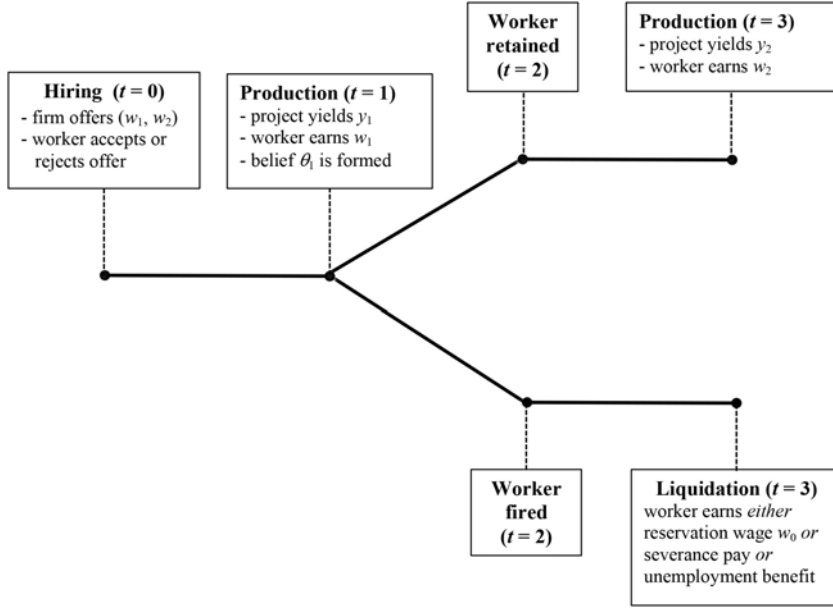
Hiring ($t = 0$)
- firm offers ($w_1$, $w_2$)
- worker accepts or rejects offer

Production ($t = 1$)
- project yields $y_1$
- worker earns $w_1$
- belief $\theta_1$ is formed

Worker retained ($t = 2$)

Production ($t = 3$)
- project yields $y_2$
- worker earns $w_2$

Worker fired ($t = 2$)

Liquidation ($t = 3$)
worker earns either reservation wage $w_0$ or severance pay or unemployment benefit